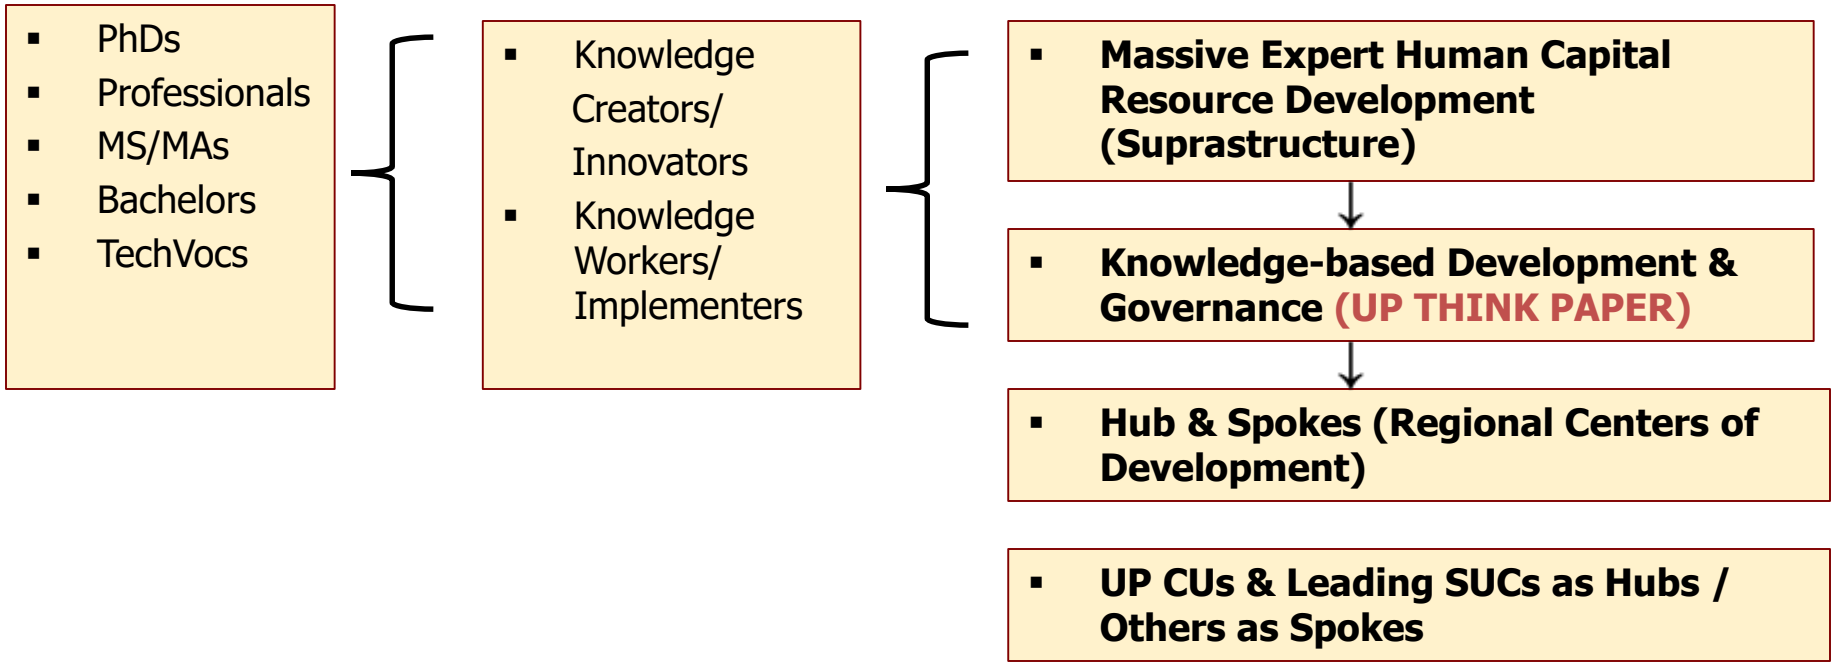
- PhDs
- Professionals
- MS/MAs
- Bachelors
- TechVocs

- Knowledge Creators/ Innovators
- Knowledge Workers/ Implementers

- Massive Expert Human Capital Resource Development (Suprastructure)

- Knowledge-based Development & Governance (UP THINK PAPER)

- Hub & Spokes (Regional Centers of Development)

- UP CUs & Leading SUCs as Hubs / Others as Spokes